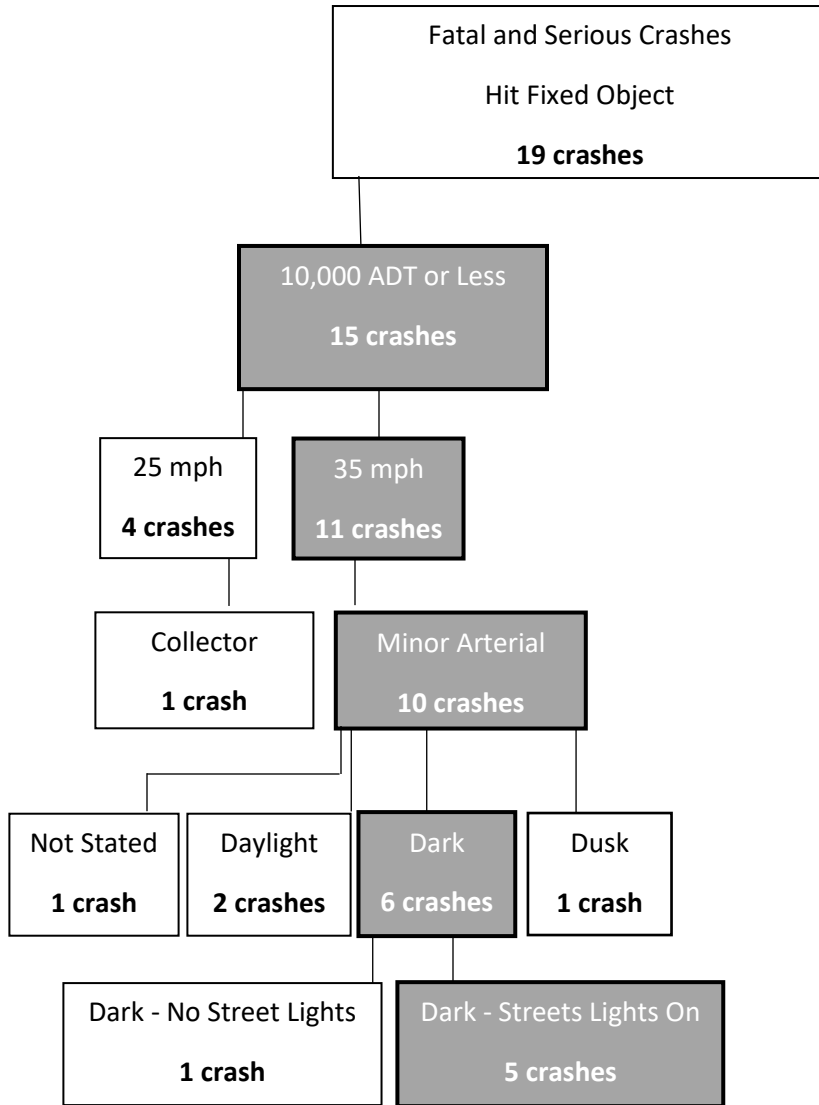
Fatal and Serious Crashes

Hit Fixed Object

**19 crashes**

10,000 ADT or Less

**15 crashes**

25 mph

**4 crashes**

35 mph

**11 crashes**

Collector

**1 crash**

Minor Arterial

**10 crashes**

Not Stated

**1 crash**

Daylight

**2 crashes**

Dark

**6 crashes**

Dusk

**1 crash**

Dark - No Street Lights

**1 crash**

Dark - Streets Lights On

**5 crashes**